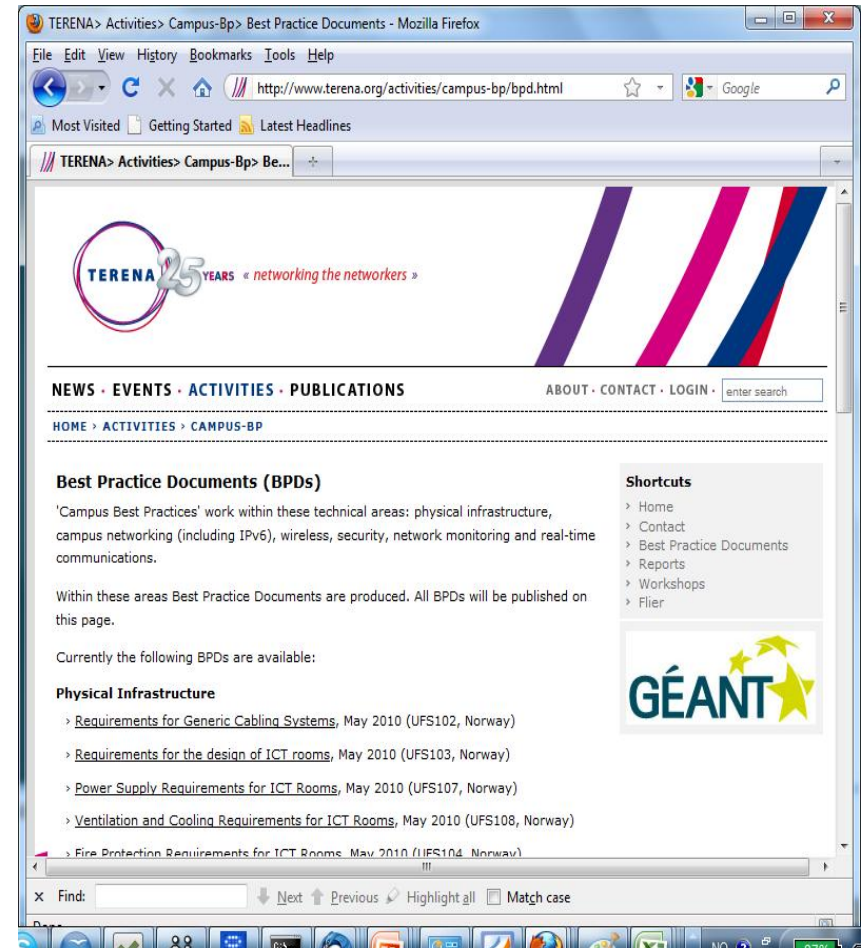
TERENA> Activities> Campus-Bp> Best Practice Documents - Mozilla Firefox

File Edit View History Bookmarks Tools Help

http://www.terena.org/activities/campus-bp/bpd.html

Google

Most Visited Getting Started Latest Headlines

TERENA> Activities> Campus-Bp> Be...

TERENA 25 YEARS « networking the networkers »

NEWS · EVENTS · ACTIVITIES · PUBLICATIONS

ABOUT · CONTACT · LOGIN · enter search

HOME › ACTIVITIES › CAMPUS-BP

Best Practice Documents (BPDs)

'Campus Best Practices' work within these technical areas: physical infrastructure, campus networking (including IPv6), wireless, security, network monitoring and real-time communications.

Within these areas Best Practice Documents are produced. All BPDs will be published on this page.

Currently the following BPDs are available:

Physical Infrastructure

› Requirements for Generic Cabling Systems, May 2010 (UFS102, Norway)

› Requirements for the design of ICT rooms, May 2010 (UFS103, Norway)

› Power Supply Requirements for ICT Rooms, May 2010 (UFS107, Norway)

› Ventilation and Cooling Requirements for ICT Rooms, May 2010 (UFS108, Norway)

› Fire Protection Requirements for ICT Rooms, May 2010 (UFS104, Norway)

Shortcuts
› Home
› Contact
› Best Practice Documents
› Reports
› Workshops
› Flier

GÉANT

Find: Next Previous Highlight all Match case

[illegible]